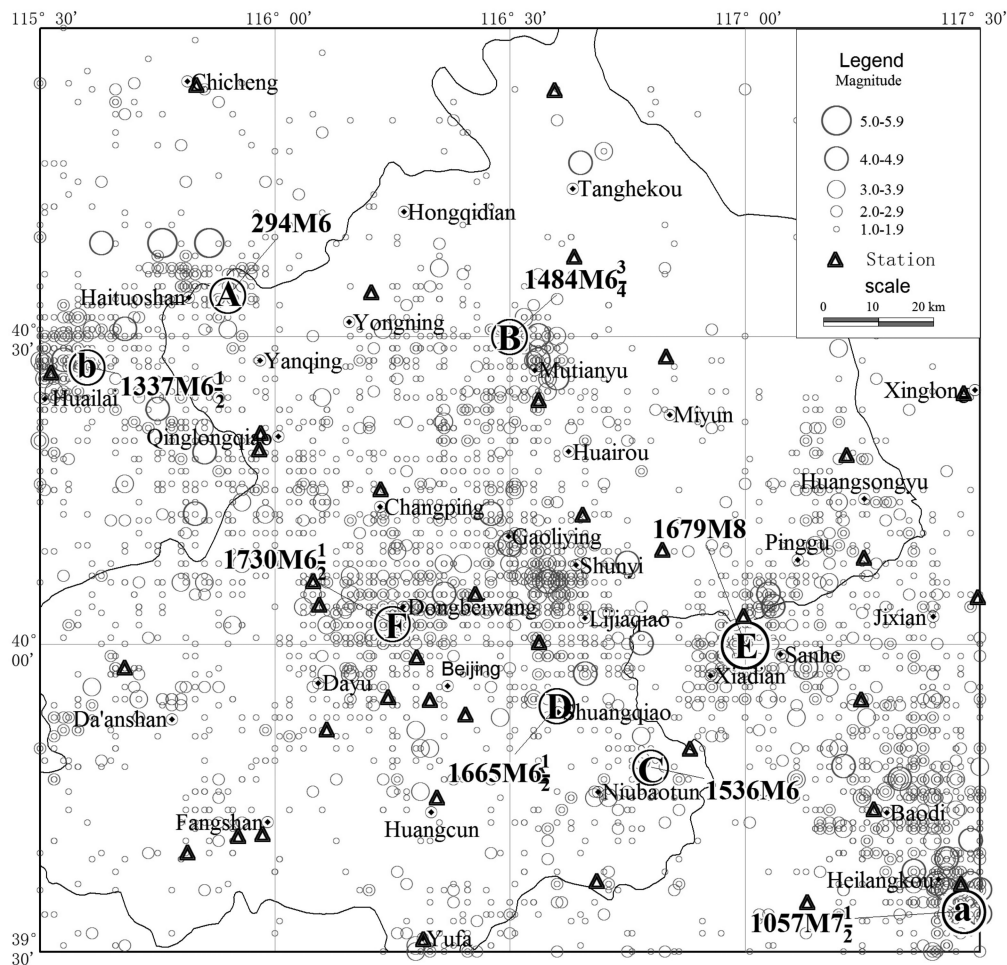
115° 30'
116° 00'
116° 30'
117° 00'
117° 30'

Legend
Magnitude
5.0-5.9
4.0-4.9
3.0-3.9
2.0-2.9
1.0-1.9
Station
scale
0 10 20 km

Chicheng
Tanghekou
Hongqidian
294M6
$1484M6\frac{3}{4}$
Haituoshan
A
Yongning
B
40° 30'
Yanqing
b
$1337M6\frac{1}{2}$
Mutianyu
Huailai
Miyun
Xinglong
Qinglongqiao
Huairou
Huangsongyu
Changping
1679M8
$1730M6\frac{1}{2}$
Gaoliying
Pinggu
Shunyi
Dongbeiwang
F
Lijiaqiao
Jixian
40° 00'
E
Sanhe
Beijing
Dayu
Xiadian
Da'anshan
D
Zhuangqiao
$1665M6\frac{1}{2}$
C
1536M6
Niubaotun
Baodi
Fangshan
Huangcun
Heilangkou
$1057M7\frac{1}{2}$
a
39° 30'
Yufa